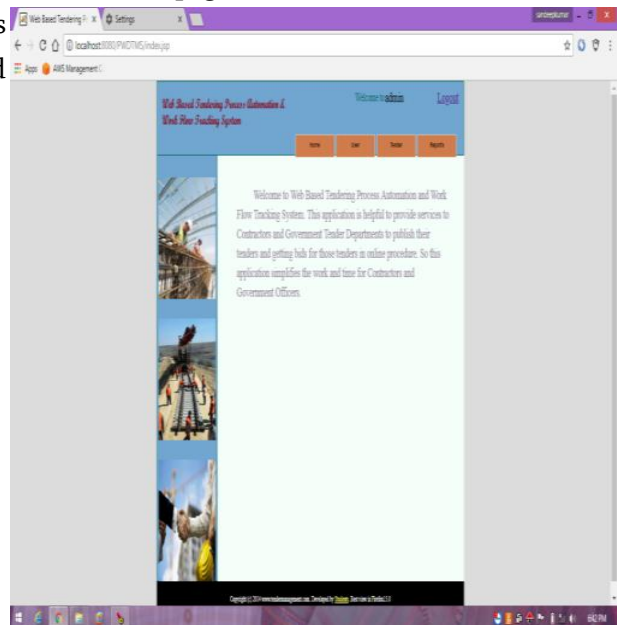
Web Based Tendering P ×
Settings ×
sandeepkumar
localhost:8080/PWDTMS/index.jsp
Apps
AWS Management C

Web Based Tendering Process Automation & Work Flow Tracking System
Welcome to admin
Logout
Home
User
Tender
Reports

Welcome to Web Based Tendering Process Automation and Work Flow Tracking System. This application is helpful to provide services to Contractors and Government Tender Departments to publish their tenders and getting bids for those tenders in online procedure. So this application simplifies the work and time for Contractors and Government Officers.

Copyright © 2014 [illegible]. Developed by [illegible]. Best view in Firefox 3.0

6:42 PM